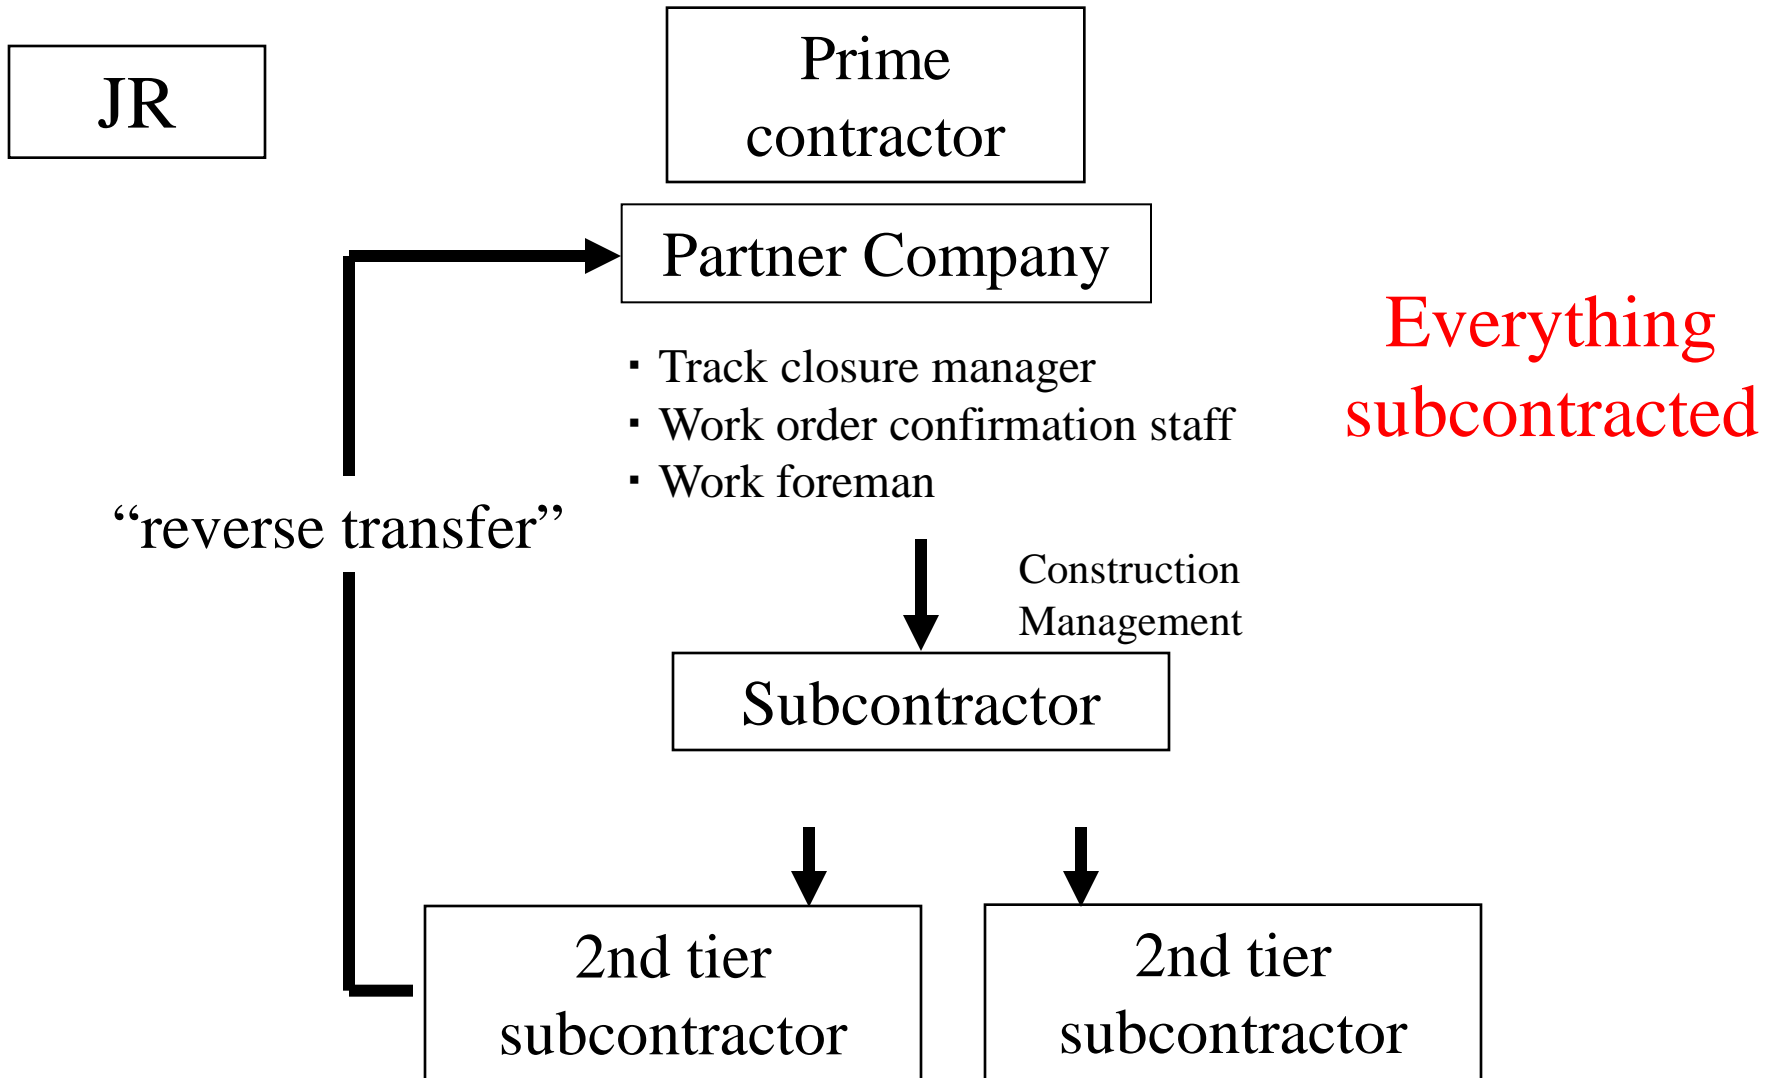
JR

Prime contractor

Partner Company

・Track closure manager
・Work order confirmation staff
・Work foreman

Everything subcontracted

“reverse transfer”

Construction Management

Subcontractor

2nd tier subcontractor

2nd tier subcontractor